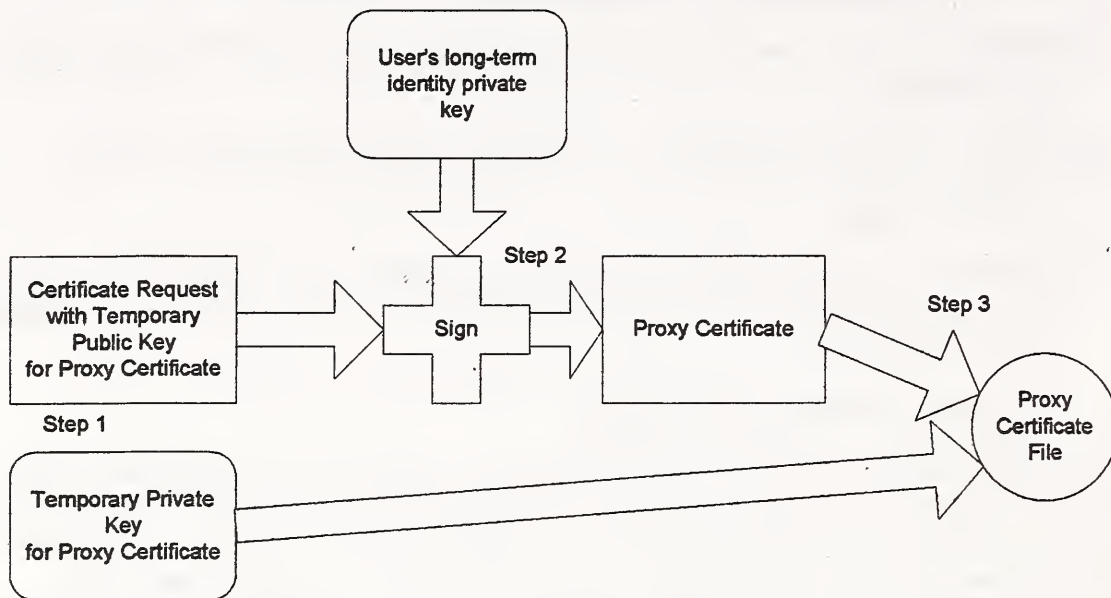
User's long-term identity private key

Step 2

Certificate Request with Temporary Public Key for Proxy Certificate

Sign

Proxy Certificate

Step 3

Step 1

Proxy Certificate File

Temporary Private Key for Proxy Certificate